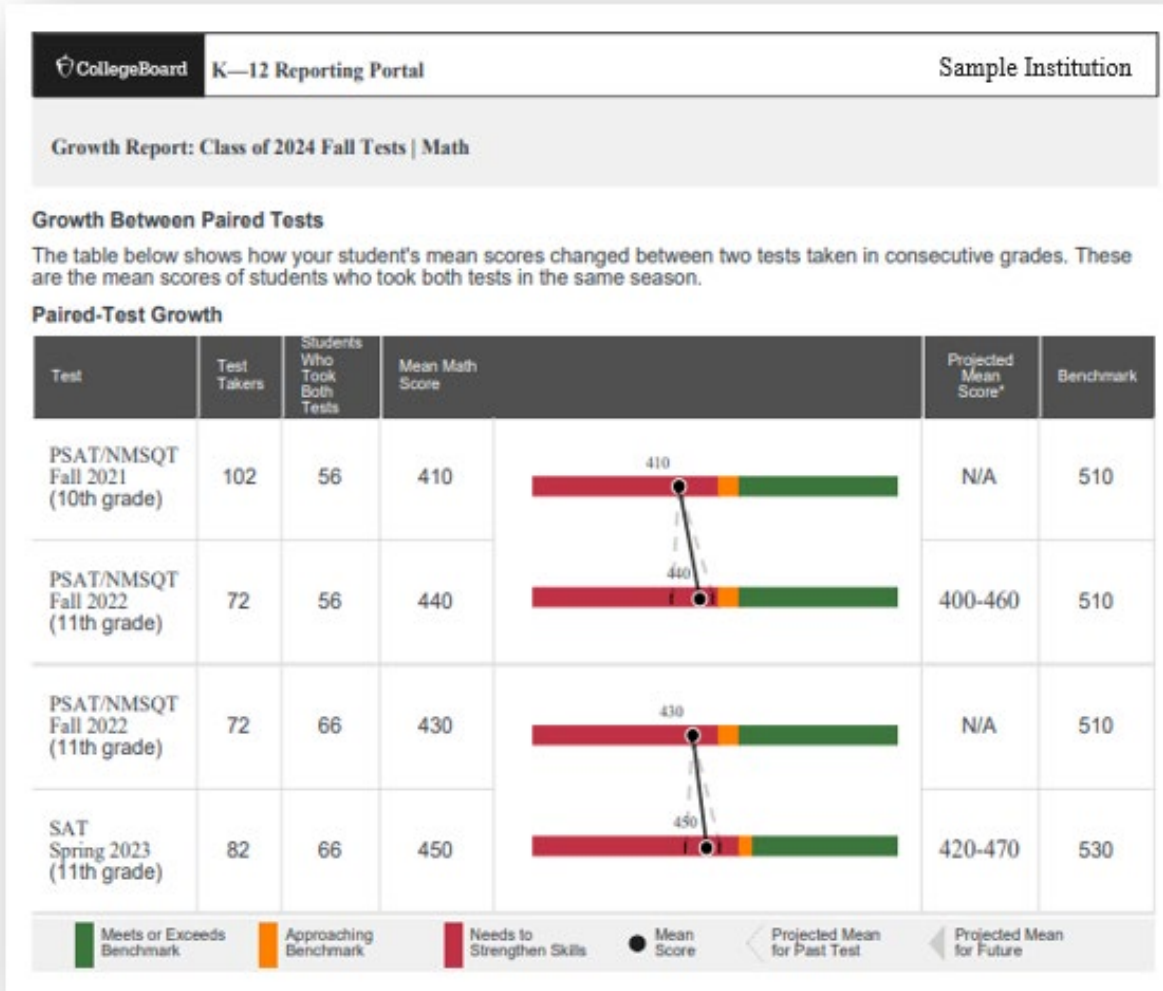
CollegeBoard K—12 Reporting Portal Sample Institution

Growth Report: Class of 2024 Fall Tests | Math

Growth Between Paired Tests

The table below shows how your student's mean scores changed between two tests taken in consecutive grades. These are the mean scores of students who took both tests in the same season.

Paired-Test Growth

| Test | Test Takers | Students Who Took Both Tests | Mean Math Score | | Projected Mean Score* | Benchmark |
|---|---|---|---|---|---|---|
| PSAT/NMSQT Fall 2021 (10th grade) | 102 | 56 | 410 | 410 | N/A | 510 |
| PSAT/NMSQT Fall 2022 (11th grade) | 72 | 56 | 440 | 440 | 400-460 | 510 |
| PSAT/NMSQT Fall 2022 (11th grade) | 72 | 66 | 430 | 430 | N/A | 510 |
| SAT Spring 2023 (11th grade) | 82 | 66 | 450 | 450 | 420-470 | 530 |

Meets or Exceeds Benchmark
Approaching Benchmark
Needs to Strengthen Skills
Mean Score
Projected Mean for Past Test
Projected Mean for Future